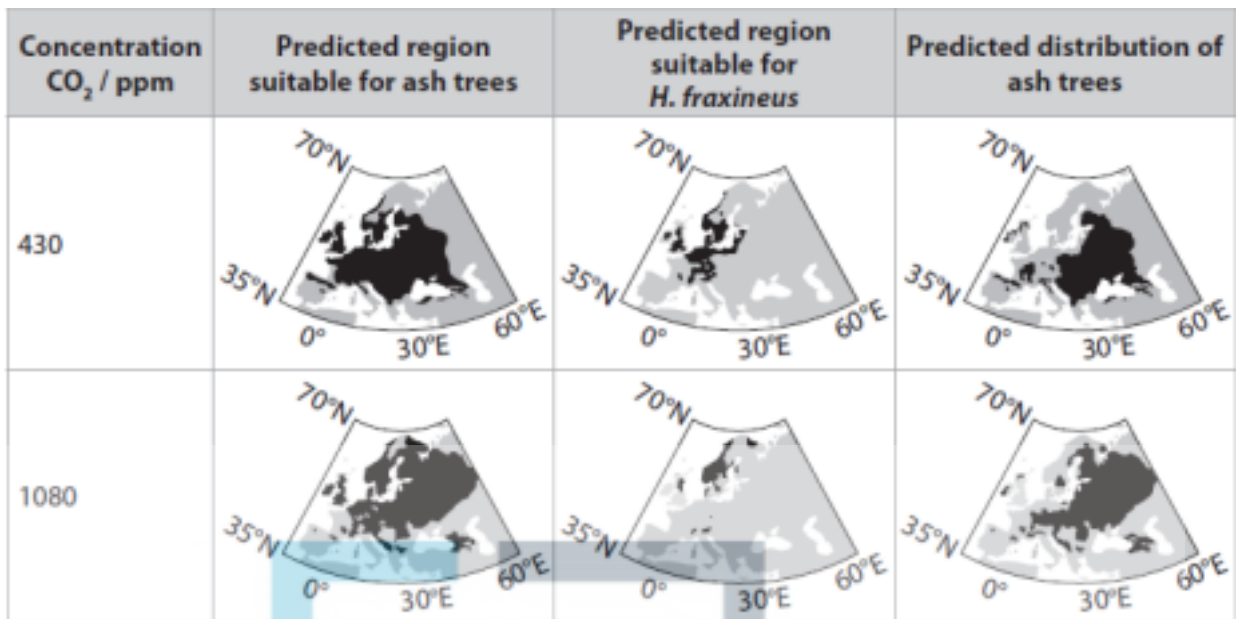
| Concentration $CO_2$ / ppm | Predicted region suitable for ash trees | Predicted region suitable for *H. fraxineus* | Predicted distribution of ash trees |
|---|---|---|---|
| 430 | 70°N 35°N 0° 30°E 60°E | 70°N 35°N 0° 30°E 60°E | 70°N 35°N 0° 30°E 60°E |
| 1080 | 70°N 35°N 0° 30°E 60°E | 70°N 35°N 0° 30°E | 70°N 35°N 0° 30°E 60°E |